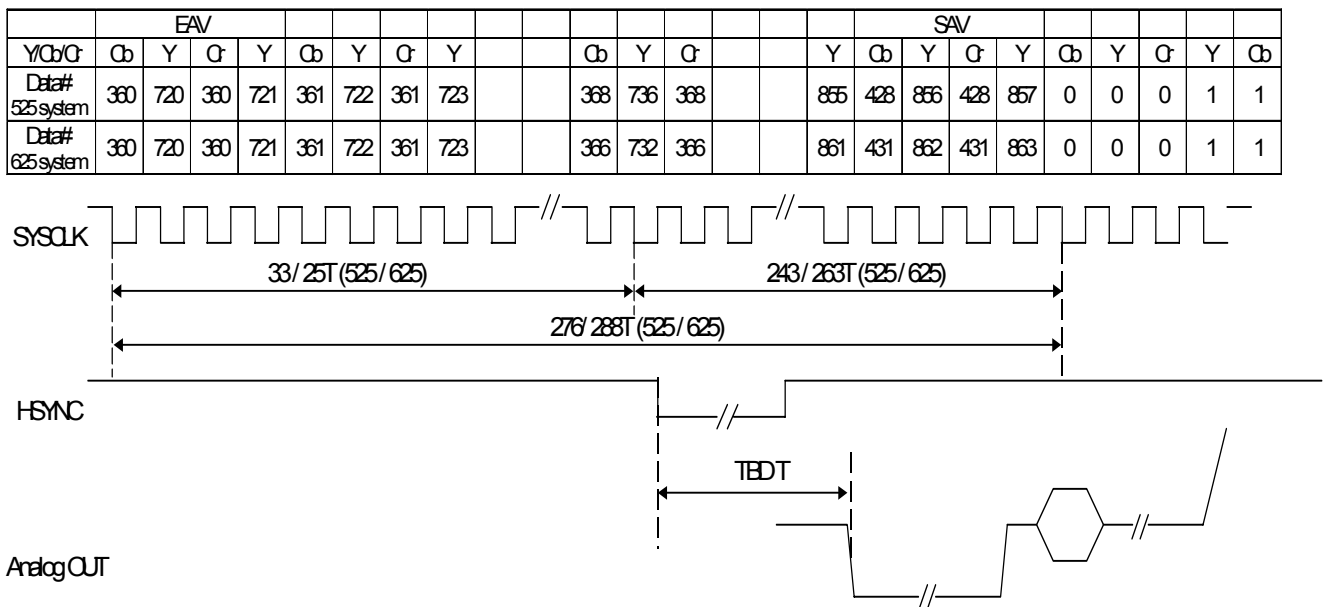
| | EAV | | | | | | | | | | | | | | | SAV | | | | | | | | | |
|---|---|---|---|---|---|---|---|---|---|---|---|---|---|---|---|---|---|---|---|---|---|---|---|---|---|
| Y/Cb/Cr | Cb | Y | Cr | Y | Cb | Y | Cr | Y | | | Cb | Y | Cr | | | Y | Cb | Y | Cr | Y | Cb | Y | Cr | Y | Cb |
| Data# 525 system | 360 | 720 | 360 | 721 | 361 | 722 | 361 | 723 | | | 368 | 736 | 368 | | | 855 | 428 | 856 | 428 | 857 | 0 | 0 | 0 | 1 | 1 |
| Data# 625 system | 360 | 720 | 360 | 721 | 361 | 722 | 361 | 723 | | | 366 | 732 | 366 | | | 861 | 431 | 862 | 431 | 863 | 0 | 0 | 0 | 1 | 1 |

SYSCLK

33 / 25T (525 / 625)

243 / 263T (525 / 625)

276/ 288T (525 / 625)

HSYNC

TBDT

Analog OUT